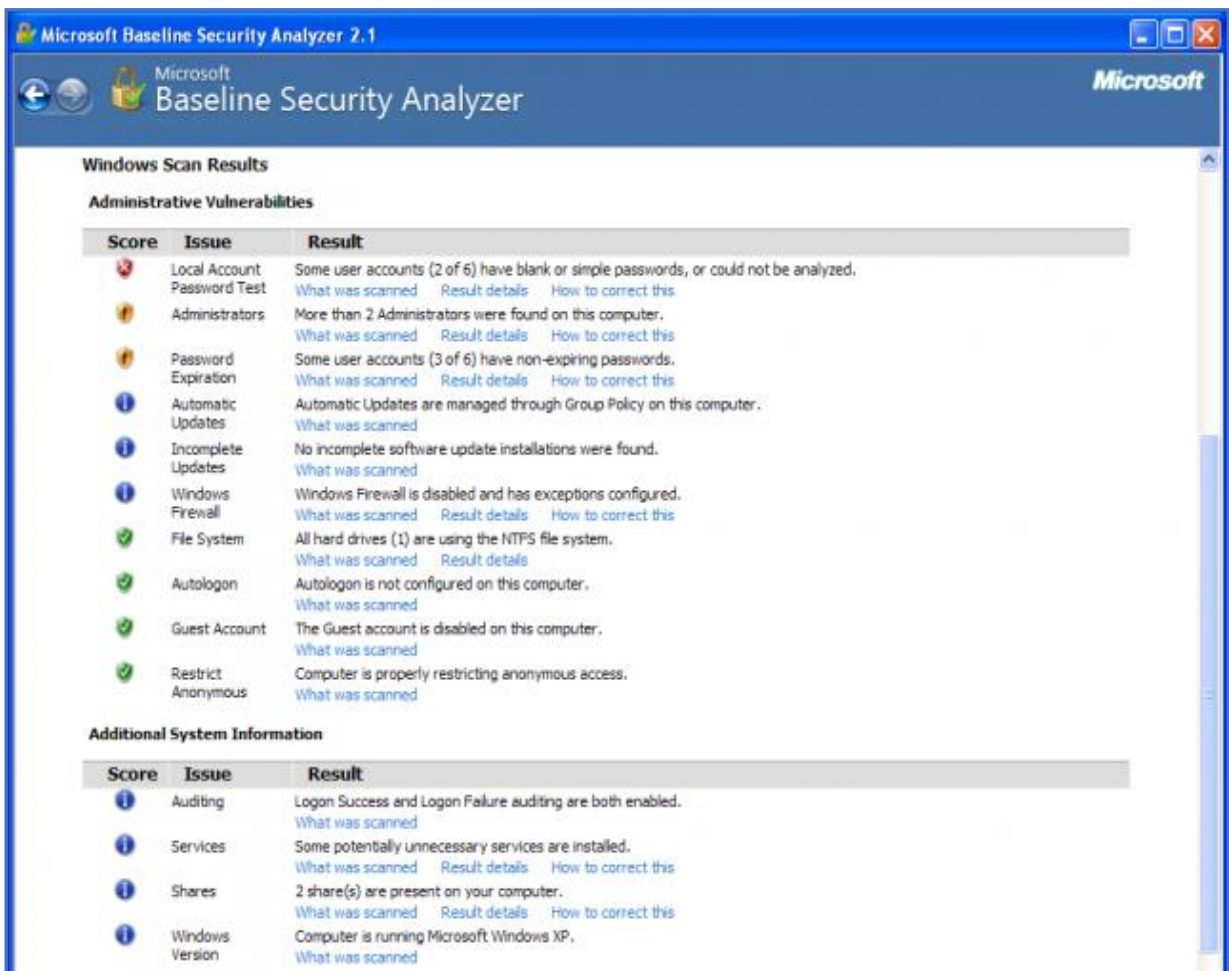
Microsoft Baseline Security Analyzer 2.1

Microsoft
Baseline Security Analyzer

Microsoft

Windows Scan Results

Administrative Vulnerabilities

| Score | Issue | Result |
|---|---|---|
| | Local Account Password Test | Some user accounts (2 of 6) have blank or simple passwords, or could not be analyzed. What was scanned Result details How to correct this |
| | Administrators | More than 2 Administrators were found on this computer. What was scanned Result details How to correct this |
| | Password Expiration | Some user accounts (3 of 6) have non-expiring passwords. What was scanned Result details How to correct this |
| | Automatic Updates | Automatic Updates are managed through Group Policy on this computer. What was scanned |
| | Incomplete Updates | No incomplete software update installations were found. What was scanned |
| | Windows Firewall | Windows Firewall is disabled and has exceptions configured. What was scanned Result details How to correct this |
| | File System | All hard drives (1) are using the NTFS file system. What was scanned Result details |
| | Autologon | Autologon is not configured on this computer. What was scanned |
| | Guest Account | The Guest account is disabled on this computer. What was scanned |
| | Restrict Anonymous | Computer is properly restricting anonymous access. What was scanned |

Additional System Information

| Score | Issue | Result |
|---|---|---|
| | Auditing | Logon Success and Logon Failure auditing are both enabled. What was scanned |
| | Services | Some potentially unnecessary services are installed. What was scanned Result details How to correct this |
| | Shares | 2 share(s) are present on your computer. What was scanned Result details How to correct this |
| | Windows Version | Computer is running Microsoft Windows XP. What was scanned |